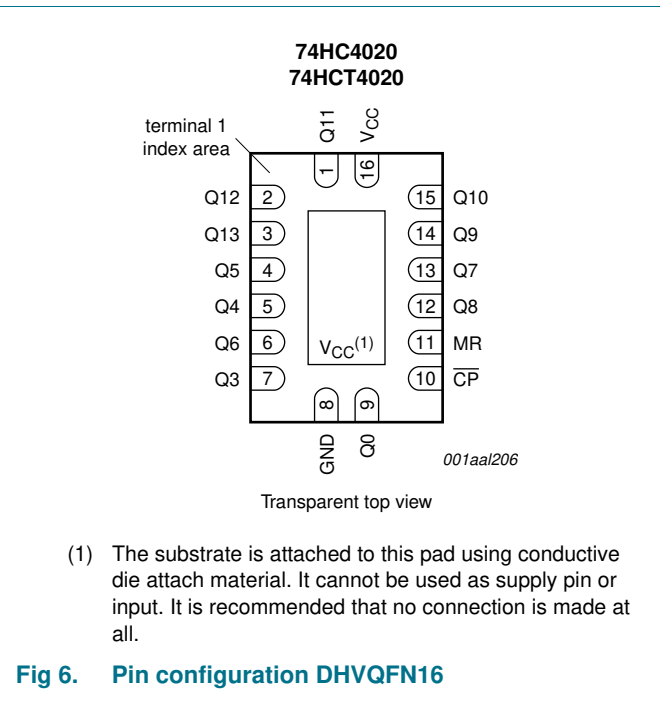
74HC4020
74HCT4020

terminal 1
index area

Q11
$V_{CC}$

1
16

Q12 2
Q13 3
Q5 4
Q4 5
Q6 6
Q3 7

15 Q10
14 Q9
13 Q7
12 Q8
11 MR
10 $\overline{CP}$

$V_{CC}^{(1)}$

8
9

GND
Q0

001aal206

Transparent top view

(1) The substrate is attached to this pad using conductive die attach material. It cannot be used as supply pin or input. It is recommended that no connection is made at all.

Fig 6. Pin configuration DHVQFN16